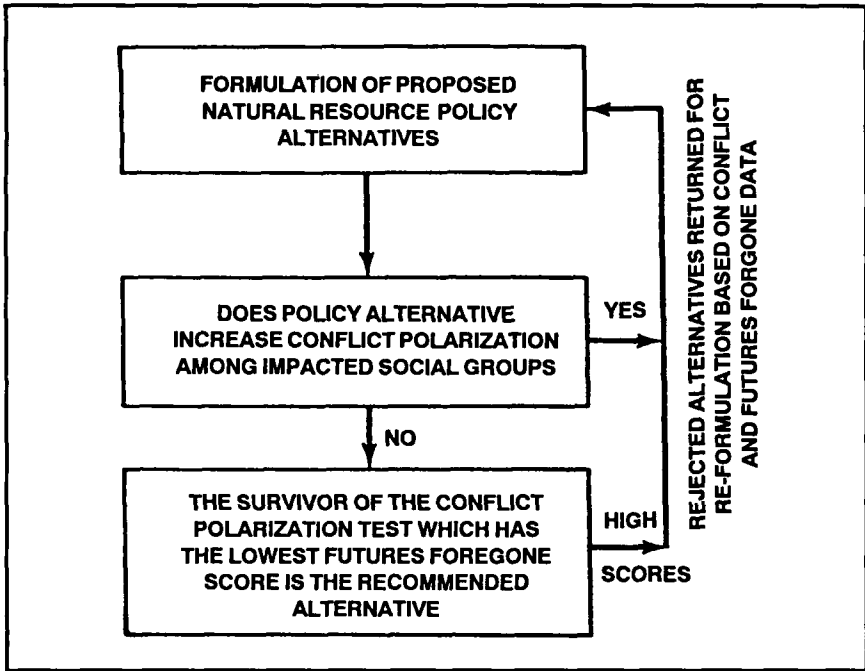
FORMULATION OF PROPOSED NATURAL RESOURCE POLICY ALTERNATIVES

DOES POLICY ALTERNATIVE INCREASE CONFLICT POLARIZATION AMONG IMPACTED SOCIAL GROUPS

YES

NO

THE SURVIVOR OF THE CONFLICT POLARIZATION TEST WHICH HAS THE LOWEST FUTURES FOREGONE SCORE IS THE RECOMMENDED ALTERNATIVE

HIGH

SCORES

REJECTED ALTERNATIVES RETURNED FOR RE-FORMULATION BASED ON CONFLICT AND FUTURES FORGONE DATA